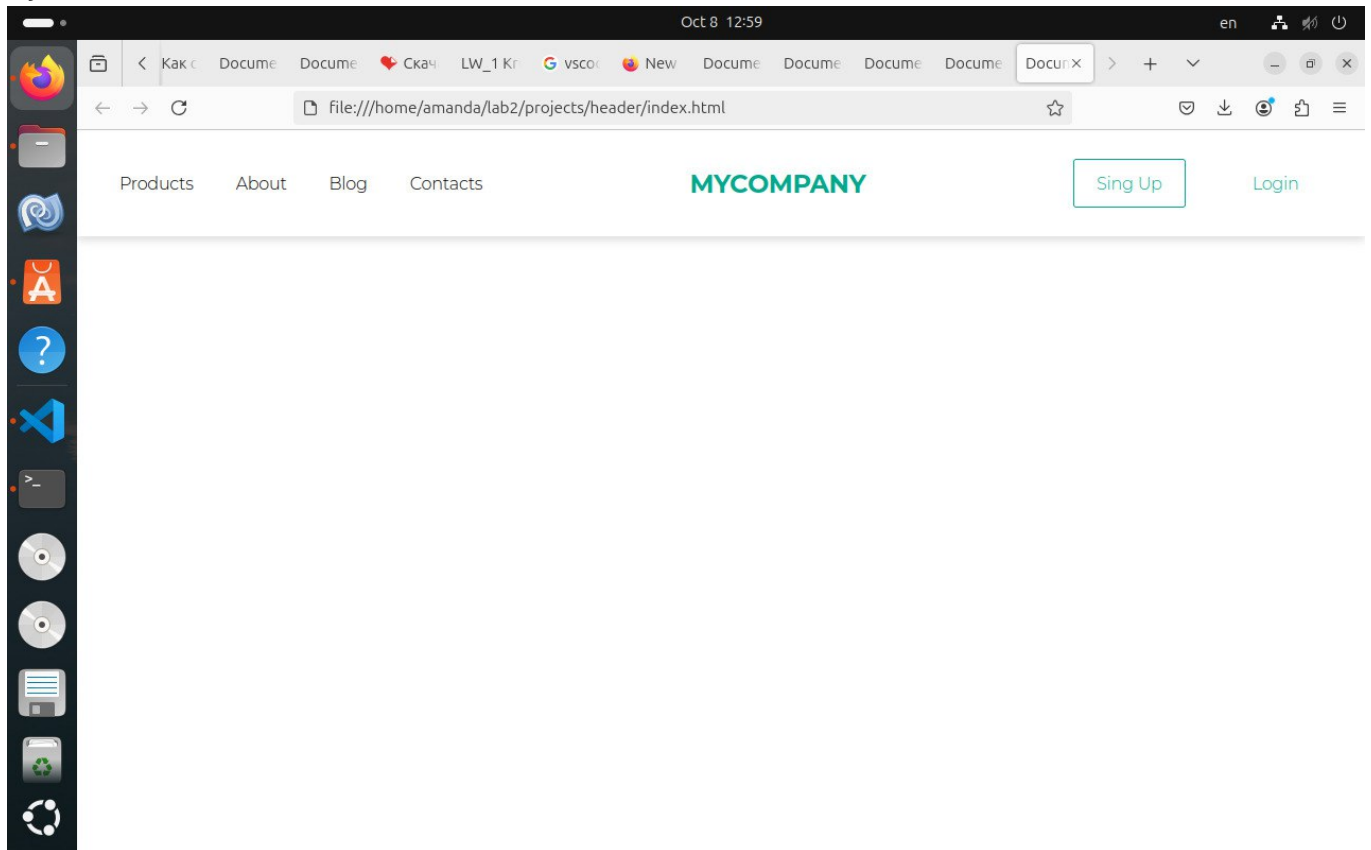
Oct 8 12:59

en

Как с Docume Docume Скач LW_1 Kr vscod New Docume Docume Docume Docume Docun ×

file:///home/amanda/lab2/projects/header/index.html

Products About Blog Contacts

MYCOMPANY

Sing Up

Login